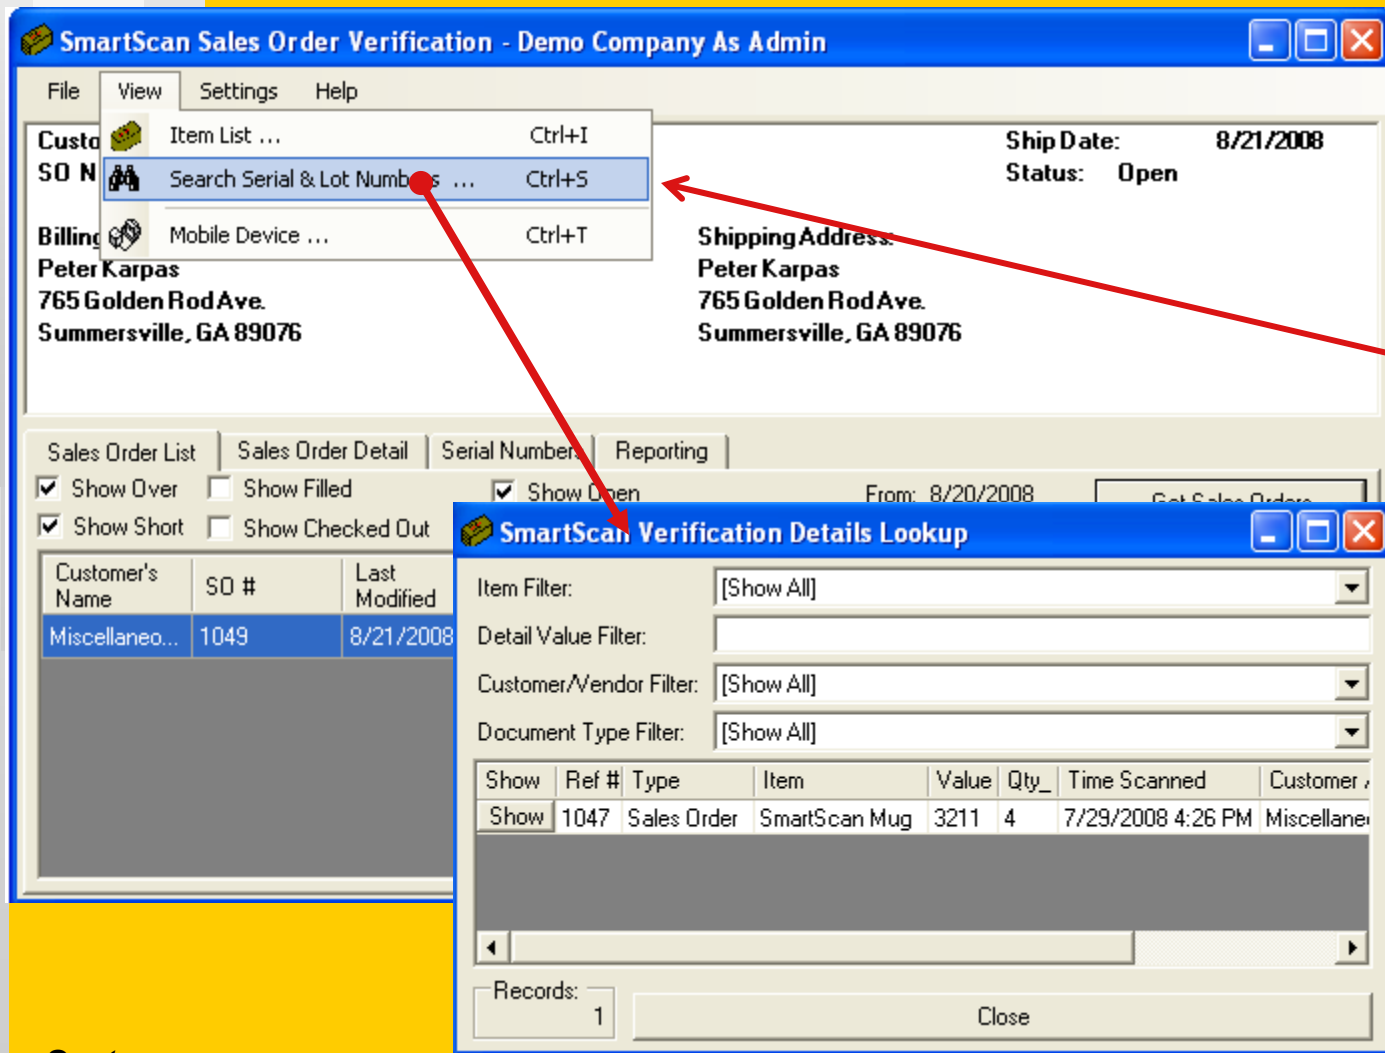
SmartScan Sales Order Verification - Demo Company As Admin

File View Settings Help

Item List ... Ctrl+I
Search Serial & Lot Numb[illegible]s ... Ctrl+S
Mobile Device ... Ctrl+T

Custo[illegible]
SO N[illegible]

Ship Date: 8/21/2008
Status: Open

Billing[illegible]
Peter Karpas
765 Golden Rod Ave.
Summersville, GA 89076

Shipping Address:
Peter Karpas
765 Golden Rod Ave.
Summersville, GA 89076

Sales Order List | Sales Order Detail | Serial Numbers | Reporting

Show Over
Show Filled
Show Open
From: 8/20/2008
Get Sales Orders
Show Short
Show Checked Out

| Customer's Name | SO # | Last Modified |
|---|---|---|
| Miscellaneo... | 1049 | 8/21/2008 |

SmartScan Verification Details Lookup

Item Filter: [Show All]
Detail Value Filter:
Customer/Vendor Filter: [Show All]
Document Type Filter: [Show All]

| Show | Ref # | Type | Item | Value | Qty_ | Time Scanned | Customer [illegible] |
|---|---|---|---|---|---|---|---|
| Show | 1047 | Sales Order | SmartScan Mug | 3211 | 4 | 7/29/2008 4:26 PM | Miscellane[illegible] |

Records: 1
Close